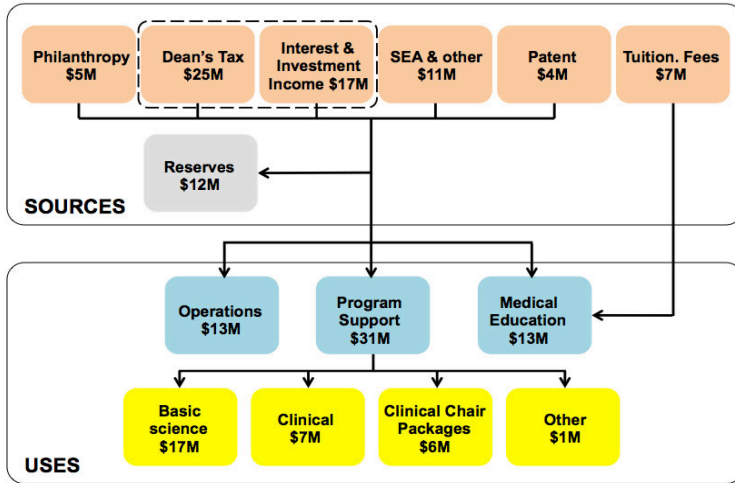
Philanthropy
$5M

Dean's Tax
$25M

Interest & Investment Income $17M

SEA & other
$11M

Patent
$4M

Tuition. Fees
$7M

Reserves
$12M

SOURCES

Operations
$13M

Program Support
$31M

Medical Education
$13M

Basic science
$17M

Clinical
$7M

Clinical Chair Packages
$6M

Other
$1M

USES